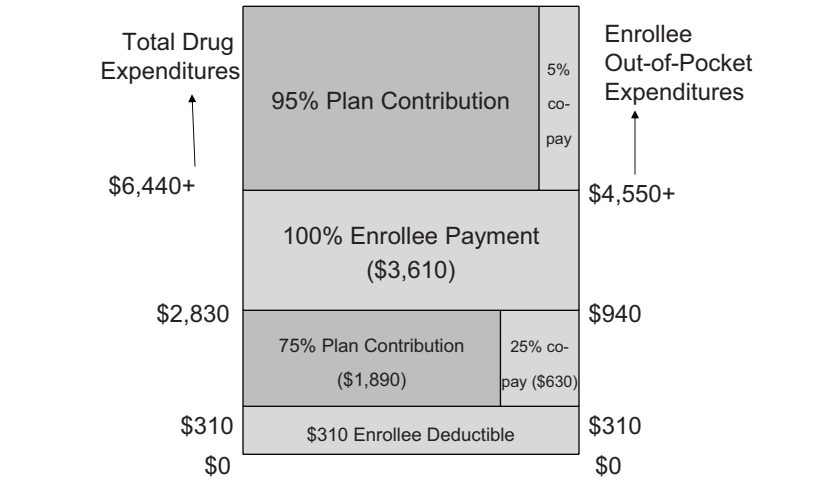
Total Drug Expenditures

Enrollee Out-of-Pocket Expenditures

95% Plan Contribution

5% co-pay

$6,440+

$4,550+

100% Enrollee Payment ($3,610)

$2,830

$940

75% Plan Contribution ($1,890)

25% co-pay ($630)

$310

$310 Enrollee Deductible

$310

$0

$0